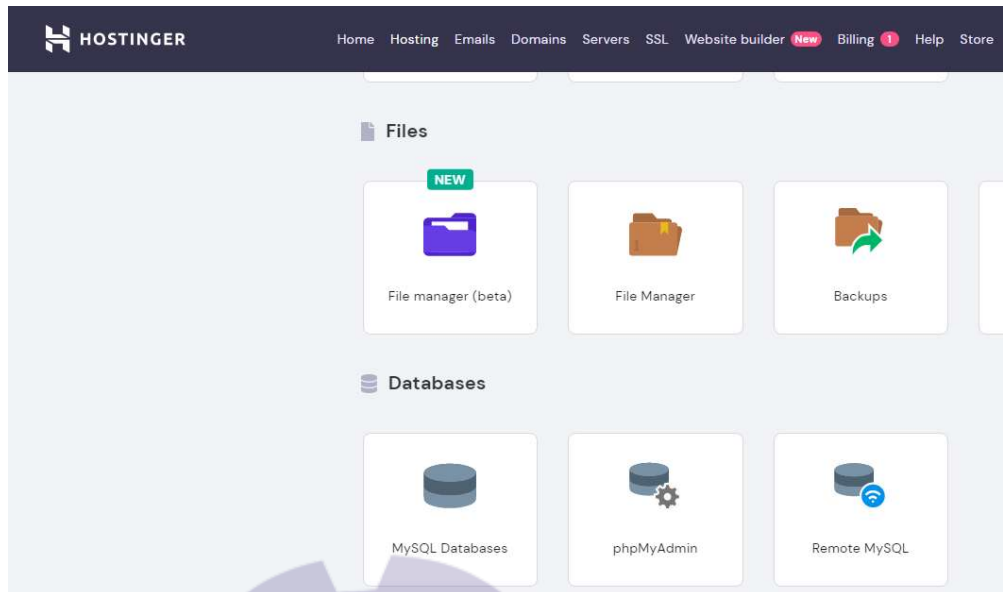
HOSTINGER

Home Hosting Emails Domains Servers SSL Website builder New Billing 1 Help Store

Files

NEW

File manager (beta)

File Manager

Backups

Databases

MySQL Databases

phpMyAdmin

Remote MySQL